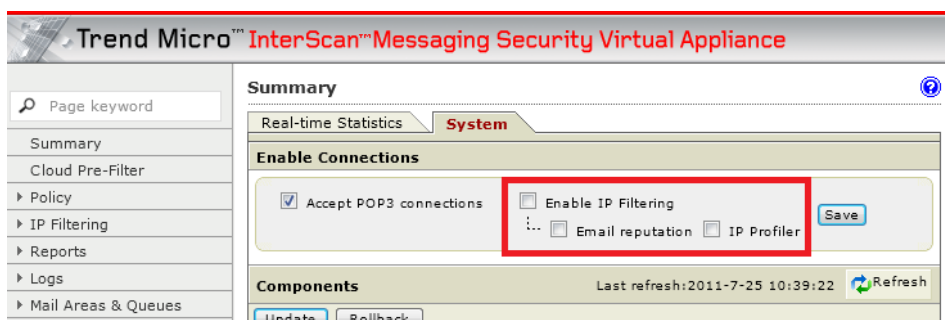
Trend Micro™ InterScan™ Messaging Security Virtual Appliance

Page keyword

Summary

Cloud Pre-Filter

Policy

IP Filtering

Reports

Logs

Mail Areas & Queues

Summary

Real-time Statistics

System

Enable Connections

Accept POP3 connections

Enable IP Filtering

Email reputation

IP Profiler

Save

Components

Last refresh:2011-7-25 10:39:22

Refresh

Update

Rollback